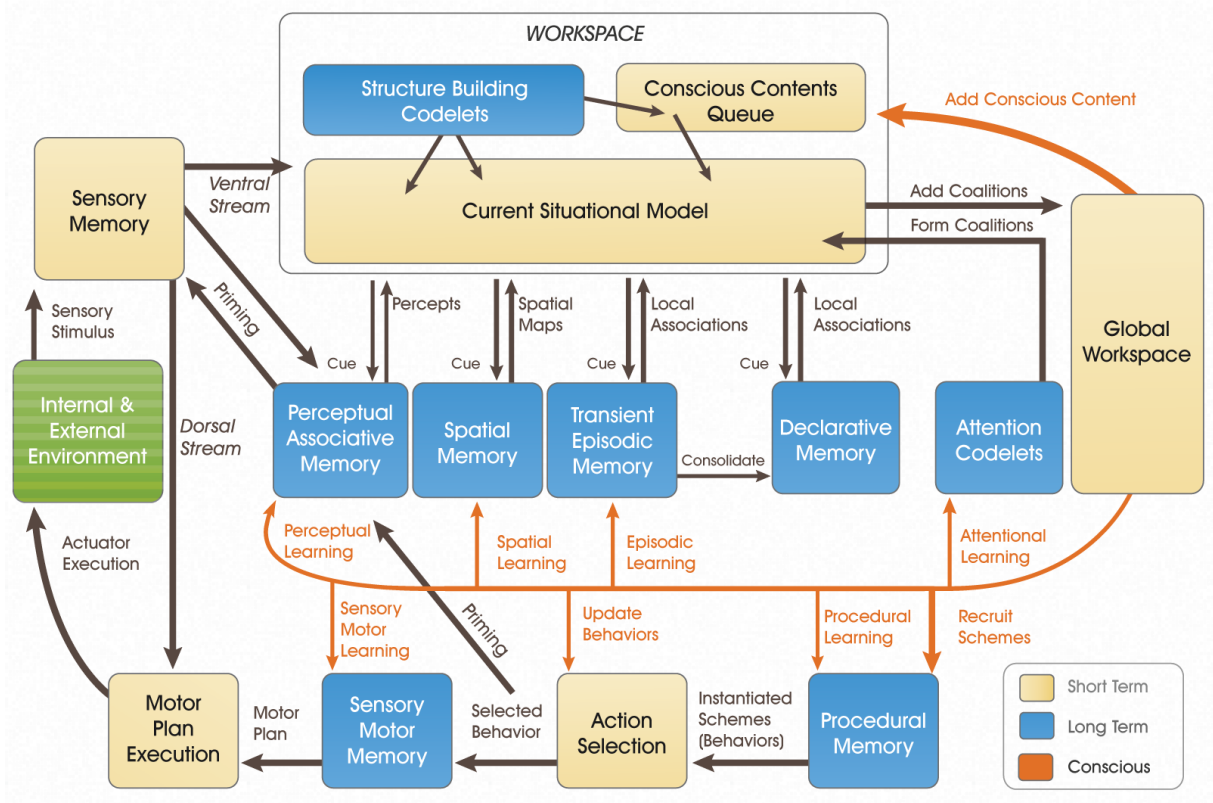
WORKSPACE

Structure Building Codelets

Conscious Contents Queue

Add Conscious Content

Sensory Memory

Ventral Stream

Current Situational Model

Add Coalitions

Form Coalitions

Global Workspace

Sensory Stimulus

Priming

Cue

Percepts

Cue

Spatial Maps

Cue

Local Associations

Cue

Local Associations

Internal & External Environment

Dorsal Stream

Perceptual Associative Memory

Spatial Memory

Transient Episodic Memory

Consolidate

Declarative Memory

Attention Codelets

Actuator Execution

Perceptual Learning

Spatial Learning

Episodic Learning

Attentional Learning

Sensory Motor Learning

Priming

Update Behaviors

Procedural Learning

Recruit Schemes

Motor Plan Execution

Motor Plan

Sensory Motor Memory

Selected Behavior

Action Selection

Instantiated Schemes (Behaviors)

Procedural Memory

Short Term

Long Term

Conscious